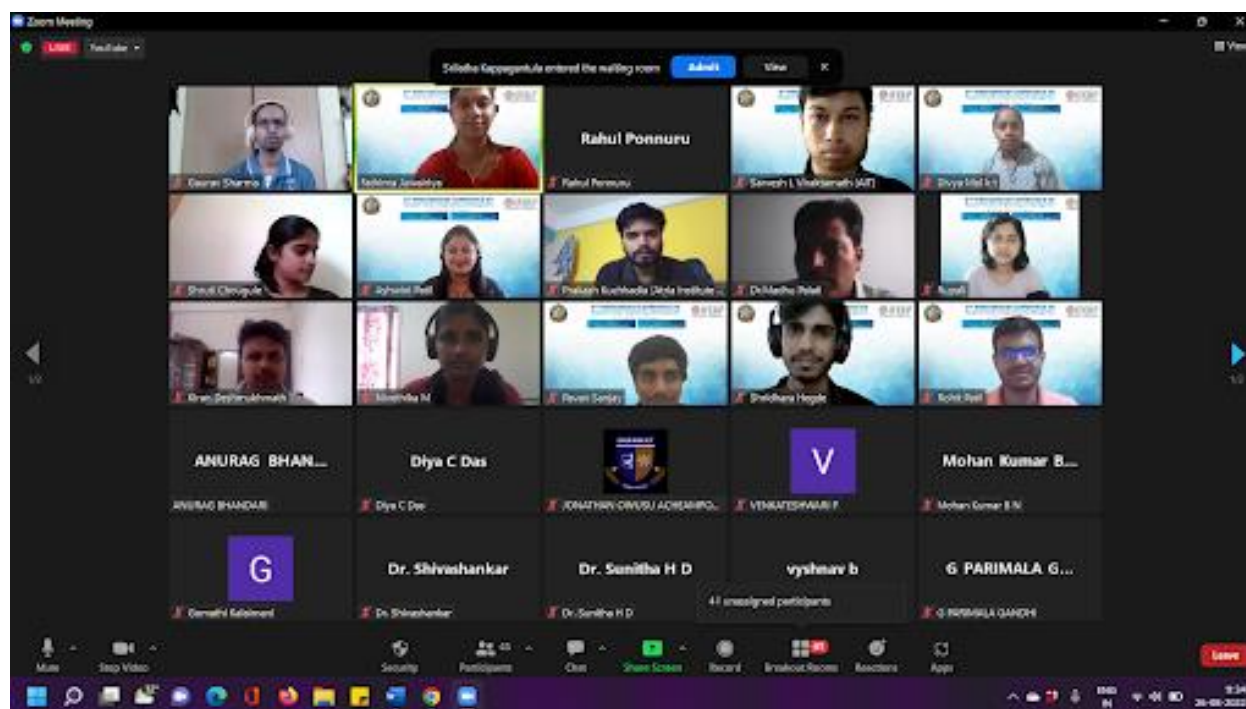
Zoom Meeting

LIVE YouTube

Srilatha Kappagantula entered the waiting room Admit View

View

Gaurav Sharma
Rashmna Jaiwantya
Rahul Ponnuru
Rahul Ponnuru
Sarvesh L Vivekanand (AIT)
Divya Mallick
Shruti Chingule
Ashwini Patil
Prakash Kuchhadia (Vidya Institute ...
Dr.Madhu Patel
Rupali
Kiran Deshmukh
Monika M
Pavan Sanjay
Shridhara Hegde
Rohit Patil

ANURAG BHAN...
ANURAG BHANDARI
Diya C Das
Diya C Das
JONATHAN OWUSU ACHEAMPO...
V
VENKATESHWARI P
Mohan Kumar B...
Mohan Kumar B N

G
Gomathi Sakthivel
Dr. Shivashankar
Dr. Shivashankar
Dr. Sunitha H D
Dr. Sunitha H D
vyshnav b
41 unassigned participants
G PARIMALA G...
G PARIMALA GANDHI

Mute
Stop Video
Security
Participants
Chat
Share Screen
Record
Breakout Rooms
Reactions
Apps
Leave